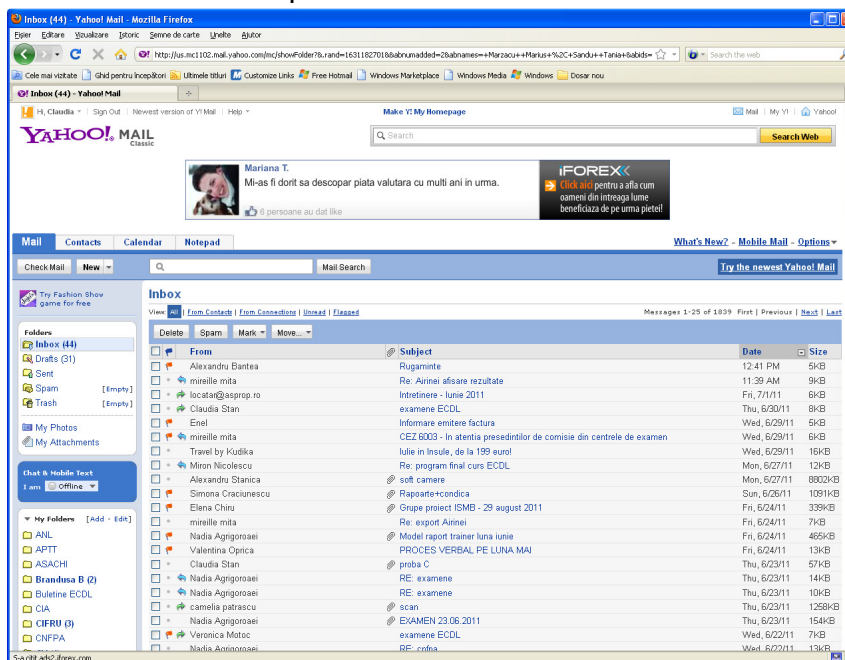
Inbox (44) - Yahoo! Mail - Mozilla Firefox

Fișier Editare Vizualizare Istoric Semne de carte Unelte Ajutor

http://us.mc1102.mail.yahoo.com/mc/showFolder?fid=Inbox&order=down&tt=1839&pSize=25&.rand=1631182701&abnumadded=2&abnames=+Marzacu++Marius+%2C+Sandu++Tania+&abids=

Search the web

Cele mai vizitate | Ghid pentru începători | Ultimele titluri | Customize Links | Free Hotmail | Windows Marketplace | Windows Media | Windows | Dosar nou

Inbox (44) - Yahoo! Mail

Hi, Claudia | Sign Out | Newest version of Y! Mail | Help

Make Y! My Homepage

Mail | My Y! | Yahoo!

YAHOO! MAIL Classic

Search

Search Web

Mariana T.
Mi-as fi dorit sa descopar piata valutara cu multi ani in urma.
6 persoane au dat like

iFOREX
Click aici pentru a afla cum oamenii din intreaga lume beneficiaza de pe urma pietei!

Mail | Contacts | Calendar | Notepad

What's New? - Mobile Mail - Options

Check Mail | New

Mail Search

Try the newest Yahoo! Mail

Try Fashion Show game for free

Folders
Inbox (44)
Drafts (31)
Sent
Spam [Empty]
Trash [Empty]

My Photos
My Attachments

Chat & Mobile Text
I am Offline

My Folders [Add - Edit]
ANL
APTT
ASACHI
Brandusa B (2)
Buletine ECDL
CIA
CIFRU (3)
CNFPA

Inbox

View: All | From Contacts | From Connections | Unread | Flagged

Messages 1-25 of 1839 First | Previous | Next | Last

Delete | Spam | Mark | Move...

| From | Subject | Date | Size |
|---|---|---|---|
| Alexandru Bantea | Rugaminte | 12:41 PM | 5KB |
| mireille mita | Re: Airinei afisare rezultate | 11:39 AM | 9KB |
| locatar@asprop.ro | Intretinere - Iunie 2011 | Fri, 7/1/11 | 6KB |
| Claudia Stan | examene ECDL | Thu, 6/30/11 | 8KB |
| Enel | Informare emitere factura | Wed, 6/29/11 | 5KB |
| mireille mita | CEZ 6003 - In atentia presedintilor de comisie din centrele de examen | Wed, 6/29/11 | 6KB |
| Travel by Kudika | Iulie in Insule, de la 199 euro! | Wed, 6/29/11 | 16KB |
| Miron Nicolescu | Re: program final curs ECDL | Mon, 6/27/11 | 12KB |
| Alexandru Stanica | soft camere | Mon, 6/27/11 | 8802KB |
| Simona Craciunescu | Rapoarte+condica | Sun, 6/26/11 | 1091KB |
| Elena Chiru | Grupe proiect ISMB - 29 august 2011 | Fri, 6/24/11 | 339KB |
| mireille mita | Re: export Airinei | Fri, 6/24/11 | 7KB |
| Nadia Agrigoroaei | Model raport trainer luna iunie | Fri, 6/24/11 | 465KB |
| Valentina Oprica | PROCES VERBAL PE LUNA MAI | Fri, 6/24/11 | 13KB |
| Claudia Stan | proba C | Thu, 6/23/11 | 57KB |
| Nadia Agrigoroaei | RE: examene | Thu, 6/23/11 | 14KB |
| Nadia Agrigoroaei | RE: examene | Thu, 6/23/11 | 10KB |
| camelia patrascu | scan | Thu, 6/23/11 | 1258KB |
| Nadia Agrigoroaei | EXAMEN 23.06.2011 | Thu, 6/23/11 | 154KB |
| Veronica Motoc | examene ECDL | Wed, 6/22/11 | 7KB |
| Nadia Agrigoroaei | RE: cnfpa | Wed, 6/22/11 | 13KB |

S-a citit ads2.iforex.com